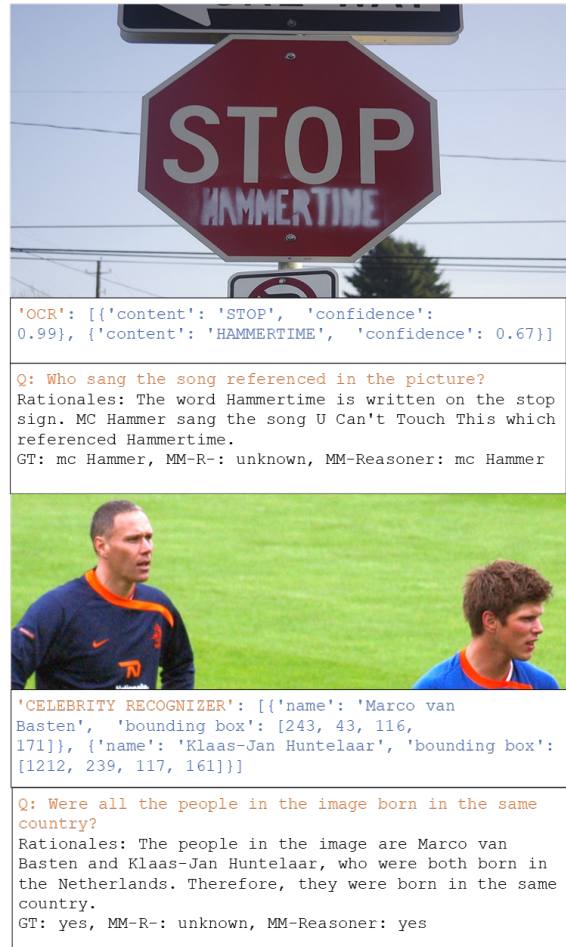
STOP
HAMMERTIME

'OCR': [{'content': 'STOP', 'confidence': 0.99}, {'content': 'HAMMERTIME', 'confidence': 0.67}]

Q: Who sang the song referenced in the picture?
Rationales: The word Hammertime is written on the stop sign. MC Hammer sang the song U Can't Touch This which referenced Hammertime.
GT: mc Hammer, MM-R-: unknown, MM-Reasoner: mc Hammer

'CELEBRITY RECOGNIZER': [{'name': 'Marco van Basten', 'bounding box': [243, 43, 116, 171]}, {'name': 'Klaas-Jan Huntelaar', 'bounding box': [1212, 239, 117, 161]}]

Q: Were all the people in the image born in the same country?
Rationales: The people in the image are Marco van Basten and Klaas-Jan Huntelaar, who were both born in the Netherlands. Therefore, they were born in the same country.
GT: yes, MM-R-: unknown, MM-Reasoner: yes